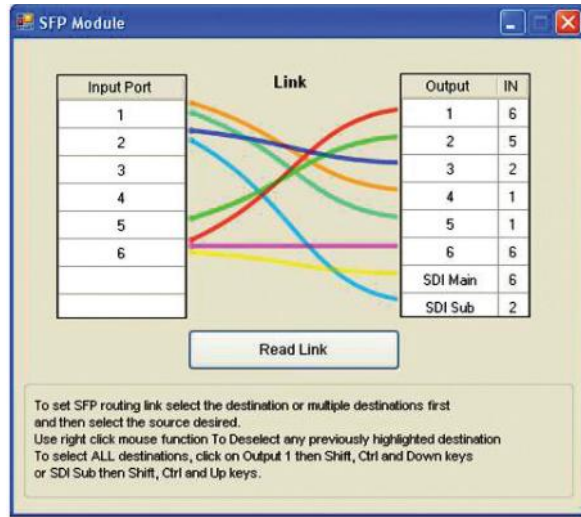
SFP Module

| Input Port |
|---|
| 1 |
| 2 |
| 3 |
| 4 |
| 5 |
| 6 |
| |
| |

Link

| Output | IN |
|---|---|
| 1 | 6 |
| 2 | 5 |
| 3 | 2 |
| 4 | 1 |
| 5 | 1 |
| 6 | 6 |
| SDI Main | 6 |
| SDI Sub | 2 |

Read Link

To set SFP routing link select the destination or multiple destinations first and then select the source desired.
Use right click mouse function To Deselect any previously highlighted destination
To select ALL destinations, click on Output 1 then Shift, Ctrl and Down keys or SDI Sub then Shift, Ctrl and Up keys.